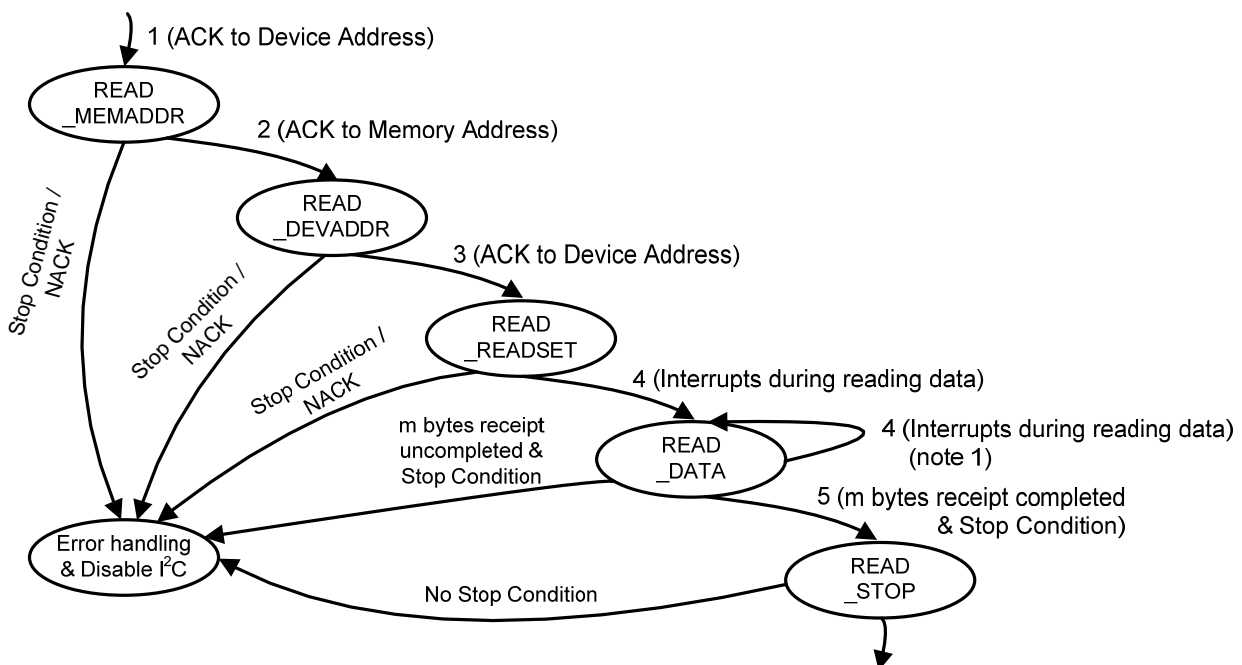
1 (ACK to Device Address)

READ
_MEMADDR

2 (ACK to Memory Address)

READ
_DEVADDR

3 (ACK to Device Address)

READ
_READSET

4 (Interrupts during reading data)

READ
_DATA

4 (Interrupts during reading data)
(note 1)

5 (m bytes receipt completed
& Stop Condition)

READ
_STOP

Stop Condition /
NACK

Stop Condition /
NACK

Stop Condition /
NACK

m bytes receipt
uncompleted &
Stop Condition

Error handling
& Disable $I^2C$

No Stop Condition